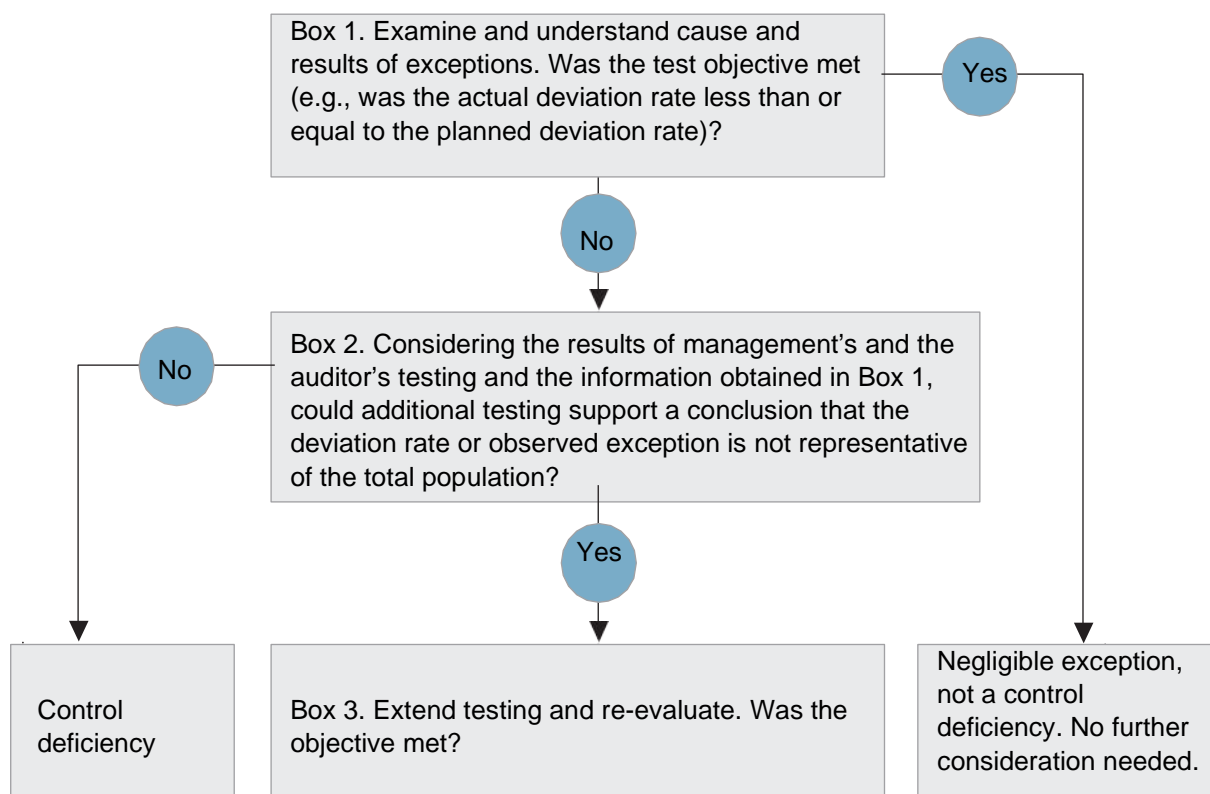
Box 1. Examine and understand cause and results of exceptions. Was the test objective met (e.g., was the actual deviation rate less than or equal to the planned deviation rate)?

Yes

No

No

Box 2. Considering the results of management's and the auditor's testing and the information obtained in Box 1, could additional testing support a conclusion that the deviation rate or observed exception is not representative of the total population?

Yes

Control deficiency

Box 3. Extend testing and re-evaluate. Was the objective met?

Negligible exception, not a control deficiency. No further consideration needed.